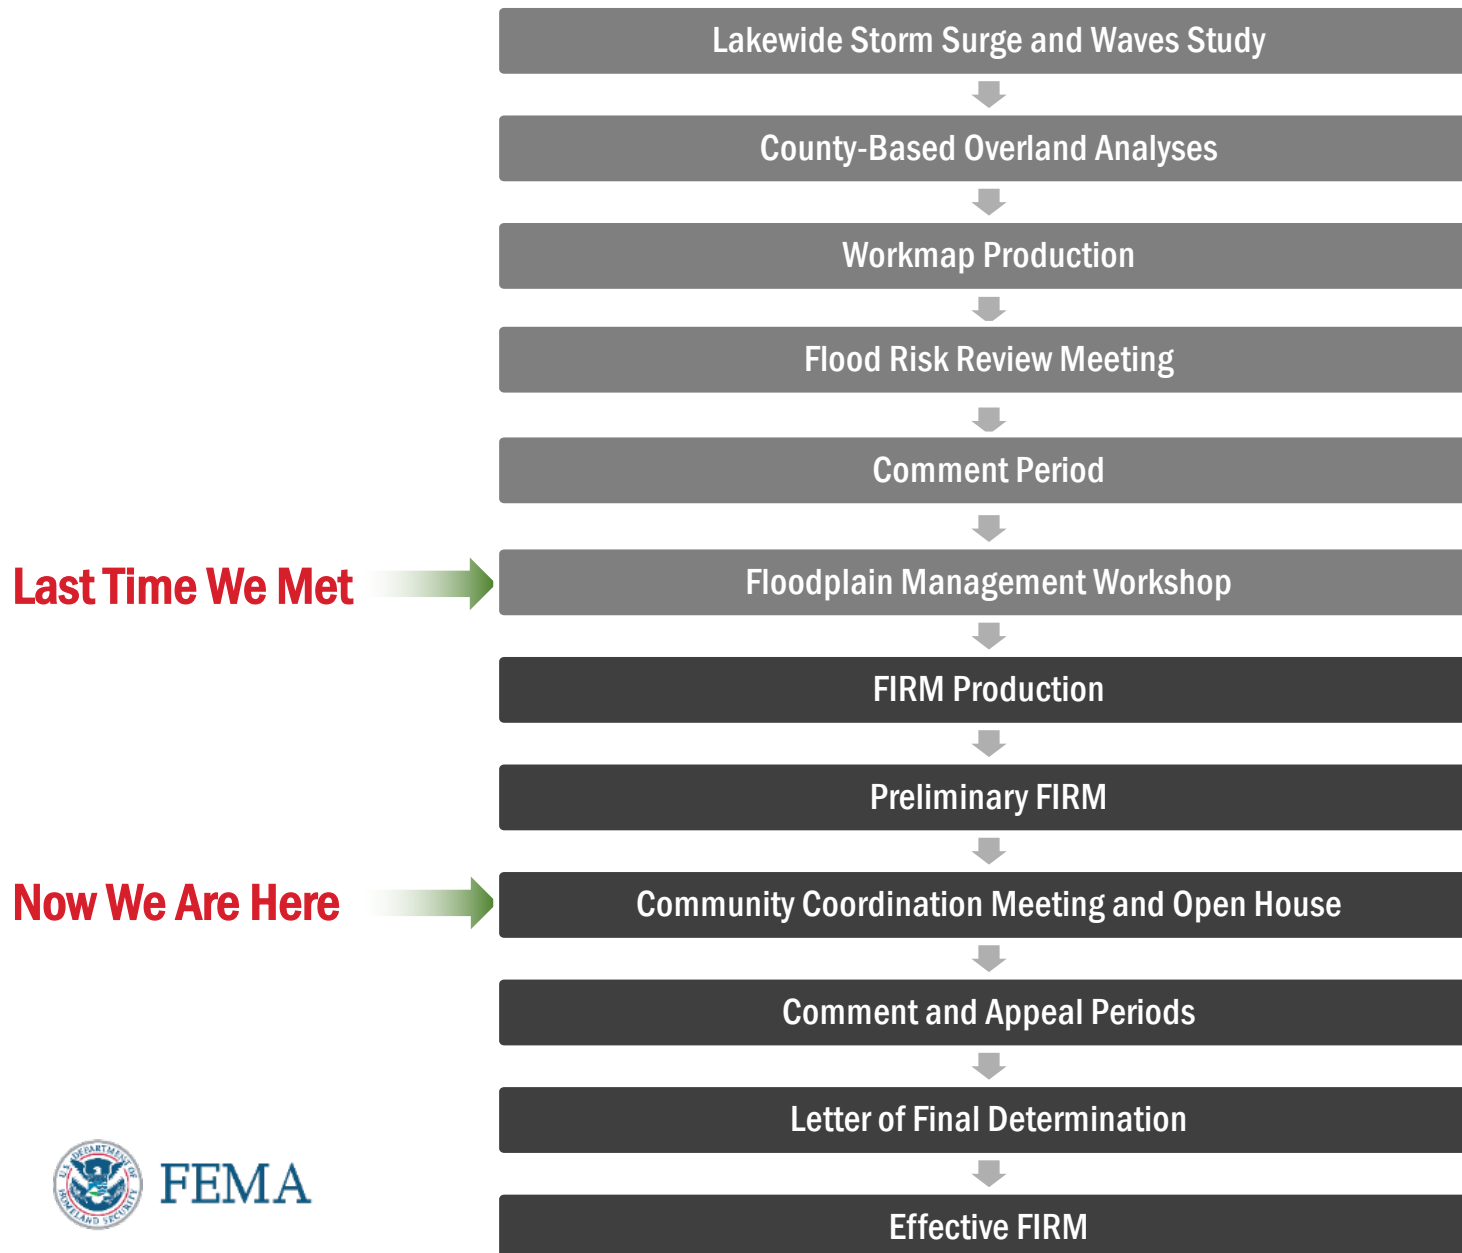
Lakewide Storm Surge and Waves Study

County-Based Overland Analyses

Workmap Production

Flood Risk Review Meeting

Comment Period

Last Time We Met

Floodplain Management Workshop

FIRM Production

Preliminary FIRM

Now We Are Here

Community Coordination Meeting and Open House

Comment and Appeal Periods

Letter of Final Determination

Effective FIRM

U.S. DEPARTMENT OF HOMELAND SECURITY

FEMA